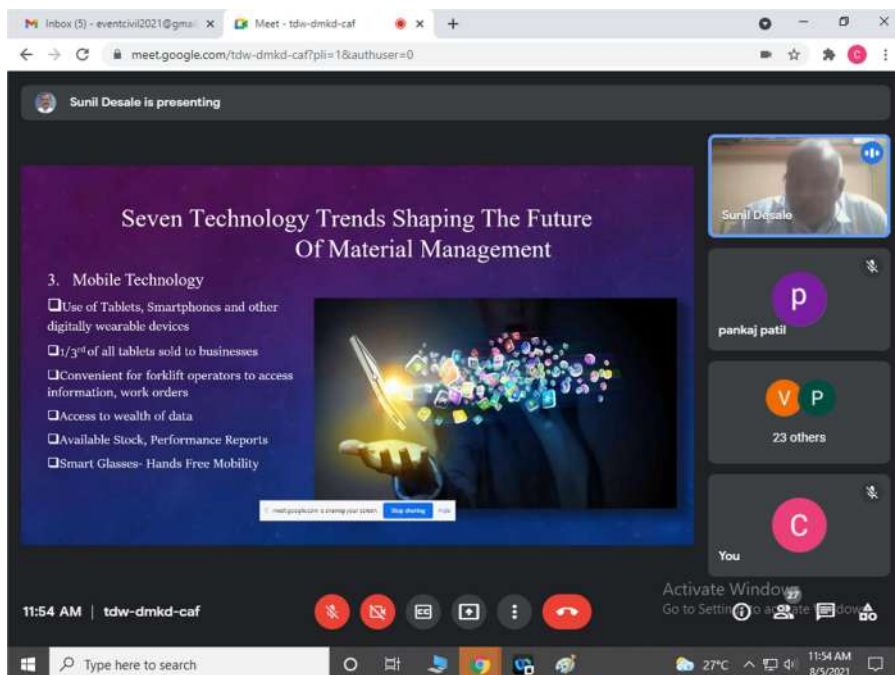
M Inbox (5) - eventcivil2021@gma ×
Meet - tdw-dmkd-caf ×
+
meet.google.com/tdw-dmkd-caf?pli=1&authuser=0

Sunil Desale is presenting

Seven Technology Trends Shaping The Future Of Material Management

3. Mobile Technology

❑Use of Tablets, Smartphones and other digitally wearable devices

❑$1/3^{rd}$ of all tablets sold to businesses

❑Convenient for forklift operators to access information, work orders

❑Access to wealth of data

❑Available Stock, Performance Reports

❑Smart Glasses- Hands Free Mobility

meet.google.com is sharing your screen. Stop sharing Hide

Sunil Desale

p
pankaj patil

V P
23 others

C
You

Activate Windows
Go to Settings to activate Windows.

11:54 AM | tdw-dmkd-caf

27

Type here to search

27°C

11:54 AM
8/5/2021